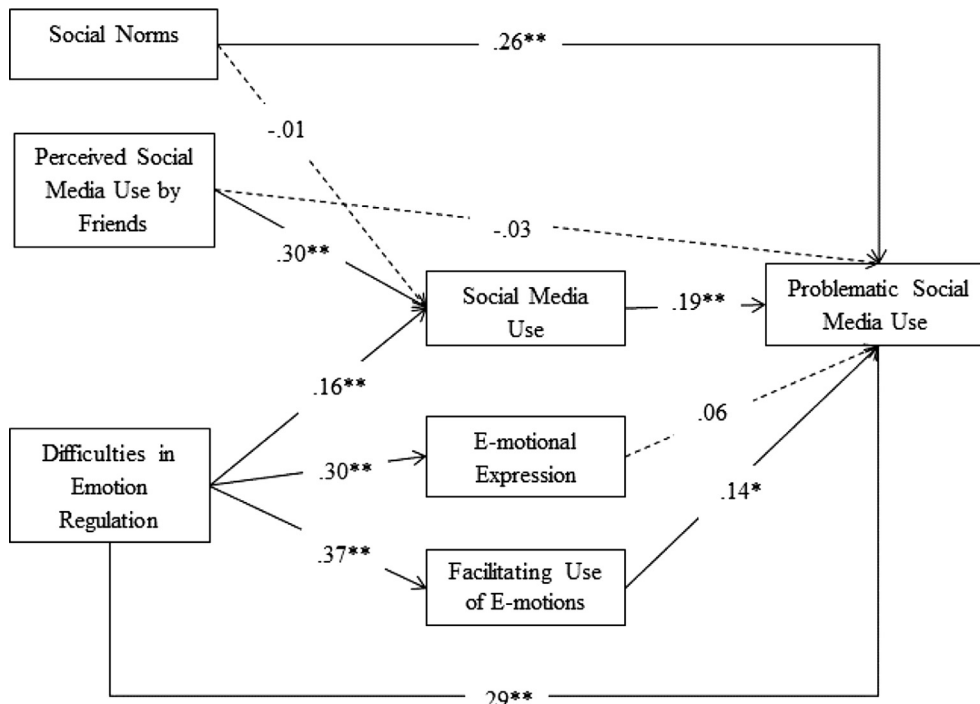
Social Norms

.26**

-.01

Perceived Social Media Use by Friends

-.03

.30**

Social Media Use

.19**

Problematic Social Media Use

.16**

.06

E-motional Expression

Difficulties in Emotion Regulation

.30**

.14*

.37**

Facilitating Use of E-motions

.29**